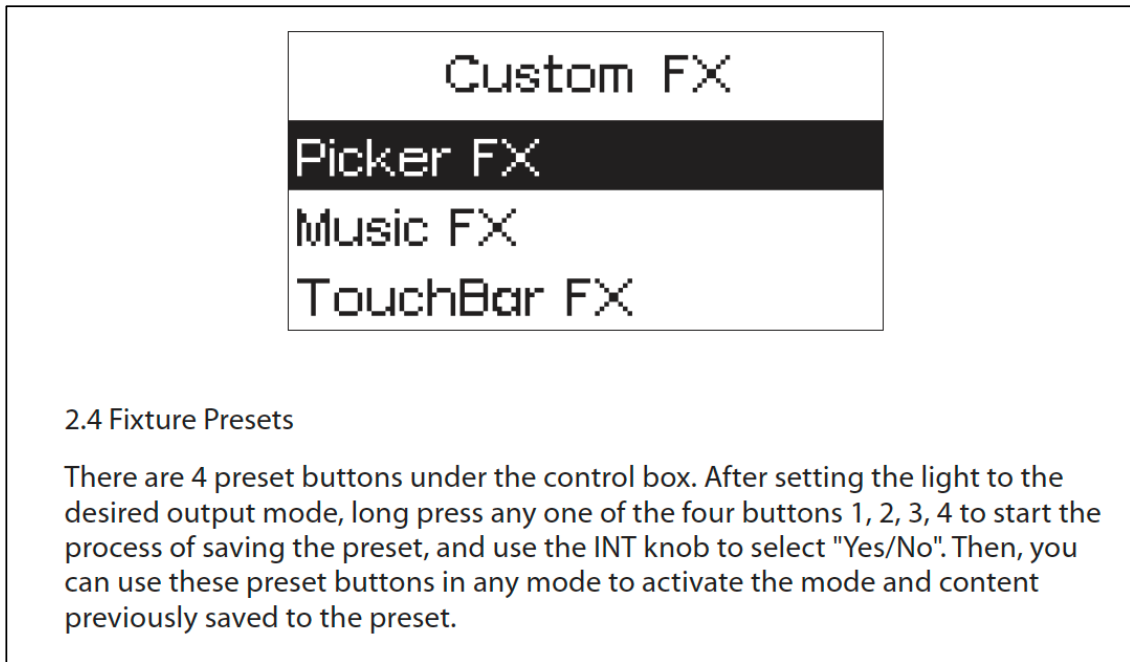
Custom FX
Picker FX
Music FX
TouchBar FX

2.4 Fixture Presets

There are 4 preset buttons under the control box. After setting the light to the desired output mode, long press any one of the four buttons 1, 2, 3, 4 to start the process of saving the preset, and use the INT knob to select "Yes/No". Then, you can use these preset buttons in any mode to activate the mode and content previously saved to the preset.